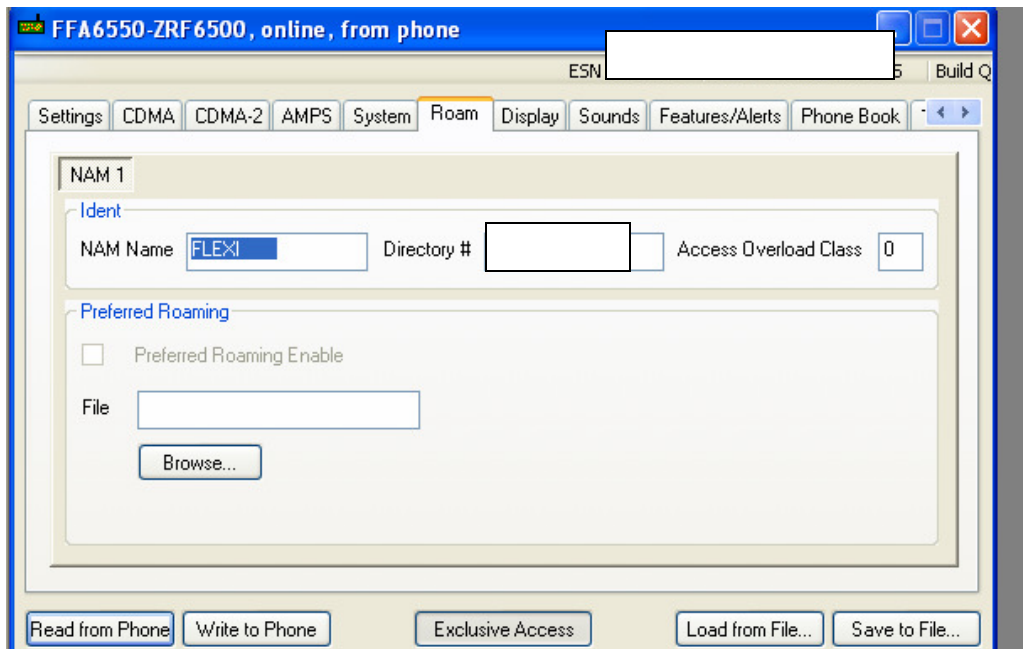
FFA6550-ZRF6500, online, from phone

ESN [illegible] 5 Build Q

Settings | CDMA | CDMA-2 | AMPS | System | Roam | Display | Sounds | Features/Alerts | Phone Book

NAM 1

Ident

NAM Name FLEXI

Directory # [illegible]

Access Overload Class 0

Preferred Roaming

Preferred Roaming Enable

File

Browse...

Read from Phone | Write to Phone | Exclusive Access | Load from File... | Save to File...